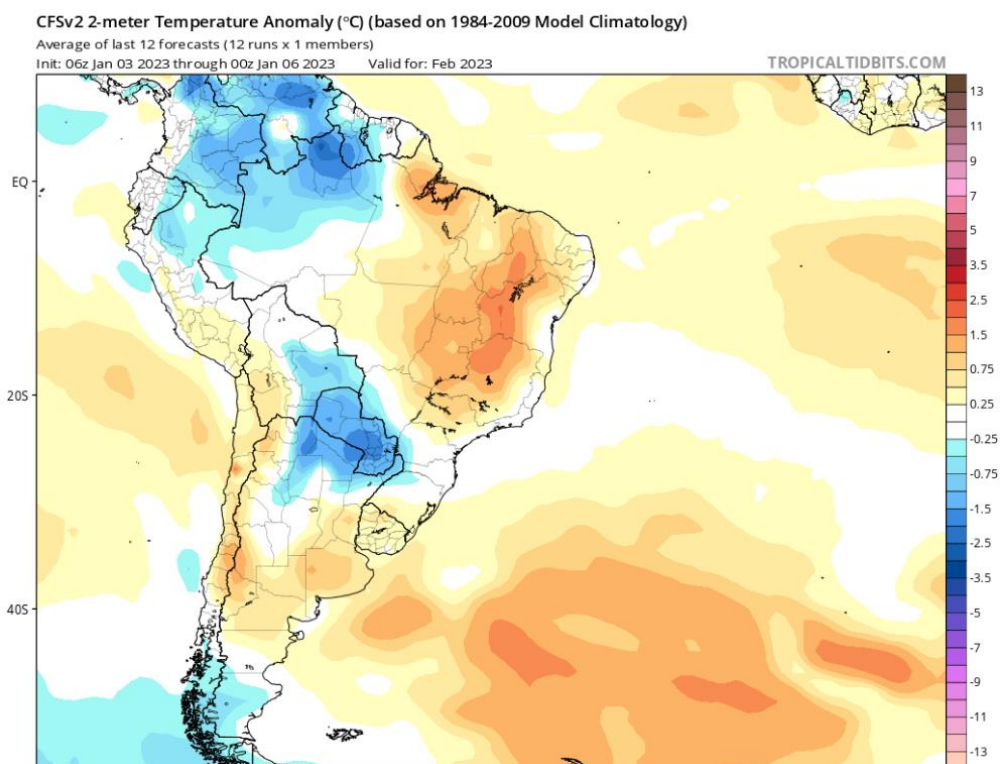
CFSv2 2-meter Temperature Anomaly (°C) (based on 1984-2009 Model Climatology)
Average of last 12 forecasts (12 runs x 1 members)
Init: 06z Jan 03 2023 through 00z Jan 06 2023 Valid for: Feb 2023
TROPICALTIDBITS.COM

EQ
20S
40S

13
11
9
7
5
3.5
2.5
1.5
0.75
0.25
-0.25
-0.75
-1.5
-2.5
-3.5
-5
-7
-9
-11
-13